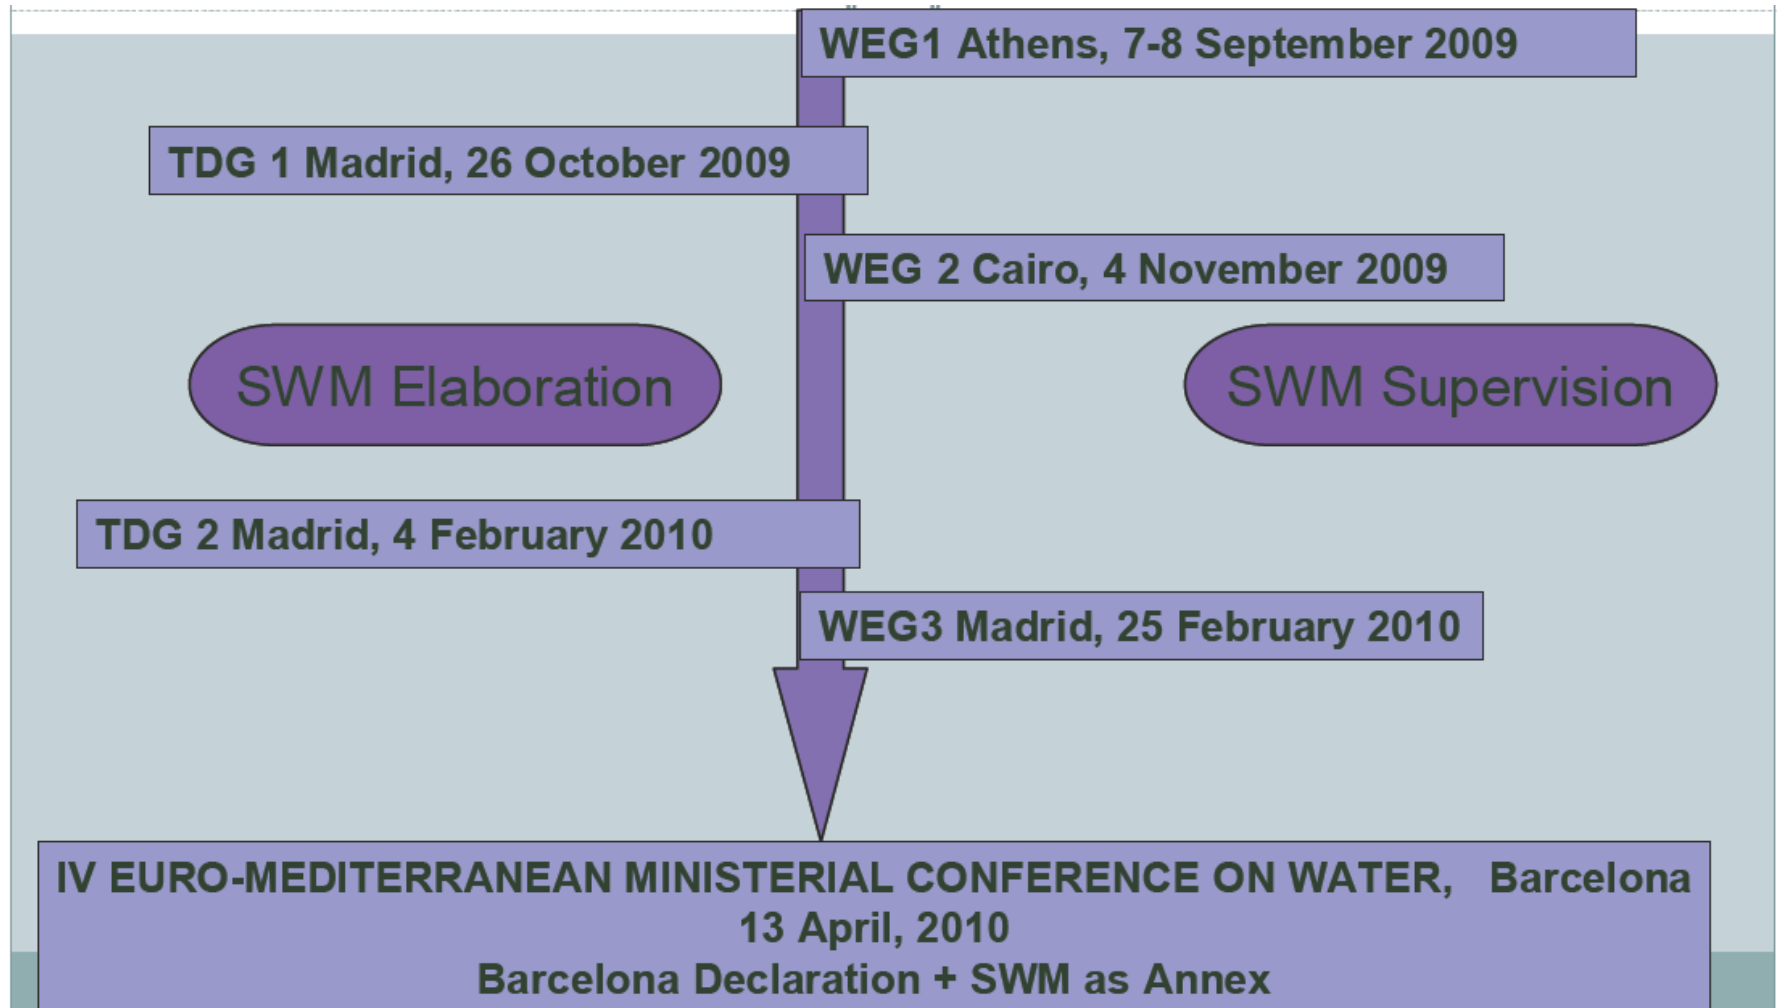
WEG1 Athens, 7-8 September 2009

TDG 1 Madrid, 26 October 2009

WEG 2 Cairo, 4 November 2009

SWM Elaboration

SWM Supervision

TDG 2 Madrid, 4 February 2010

WEG3 Madrid, 25 February 2010

IV EURO-MEDITERRANEAN MINISTERIAL CONFERENCE ON WATER, Barcelona 13 April, 2010
Barcelona Declaration + SWM as Annex